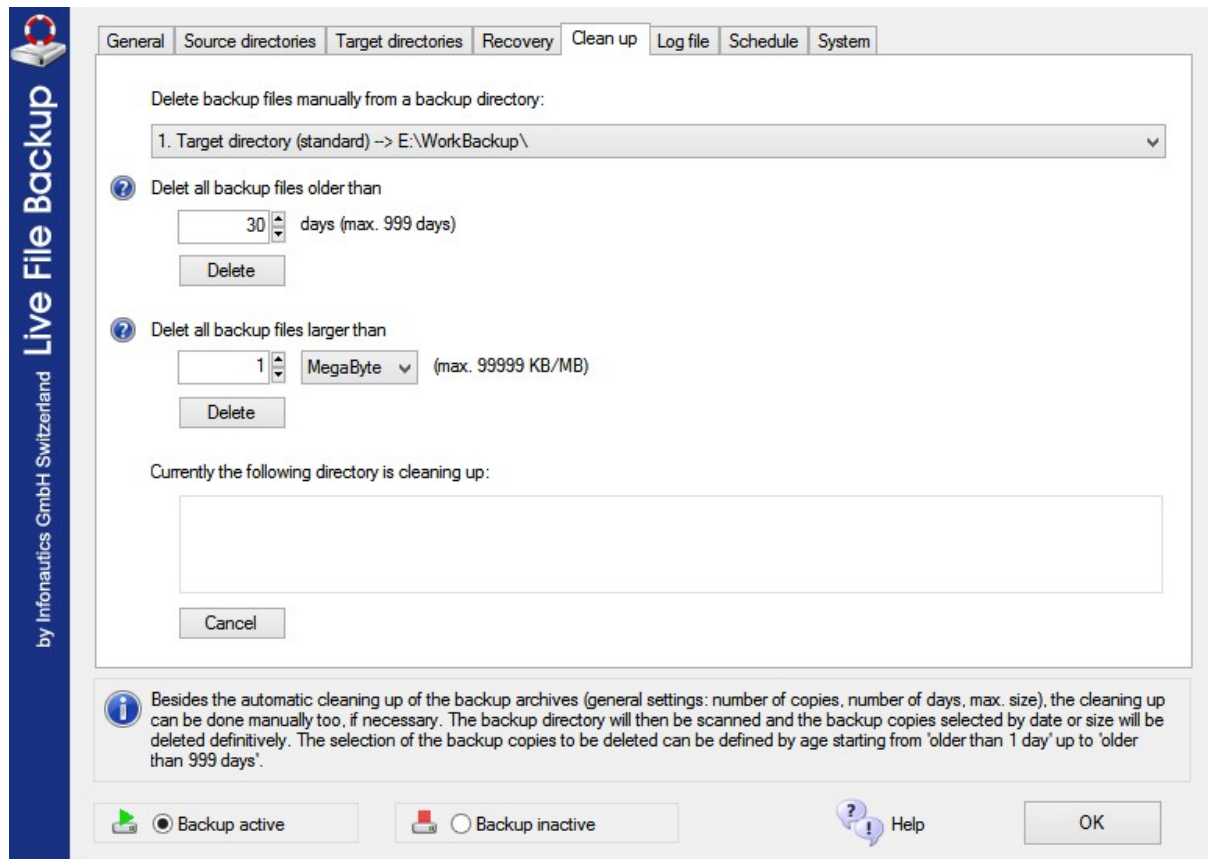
Live File Backup
by Infonautics GmbH Switzerland

General | Source directories | Target directories | Recovery | Clean up | Log file | Schedule | System

Delete backup files manually from a backup directory:

1. Target directory (standard) --> E:\WorkBackup\

Delet all backup files older than

30 days (max. 999 days)

Delete

Delet all backup files larger than

1 MegaByte (max. 99999 KB/MB)

Delete

Currently the following directory is cleaning up:

Cancel

Besides the automatic cleaning up of the backup archives (general settings: number of copies, number of days, max. size), the cleaning up can be done manually too, if necessary. The backup directory will then be scanned and the backup copies selected by date or size will be deleted definitively. The selection of the backup copies to be deleted can be defined by age starting from 'older than 1 day' up to 'older than 999 days'.

Backup active

Backup inactive

Help

OK